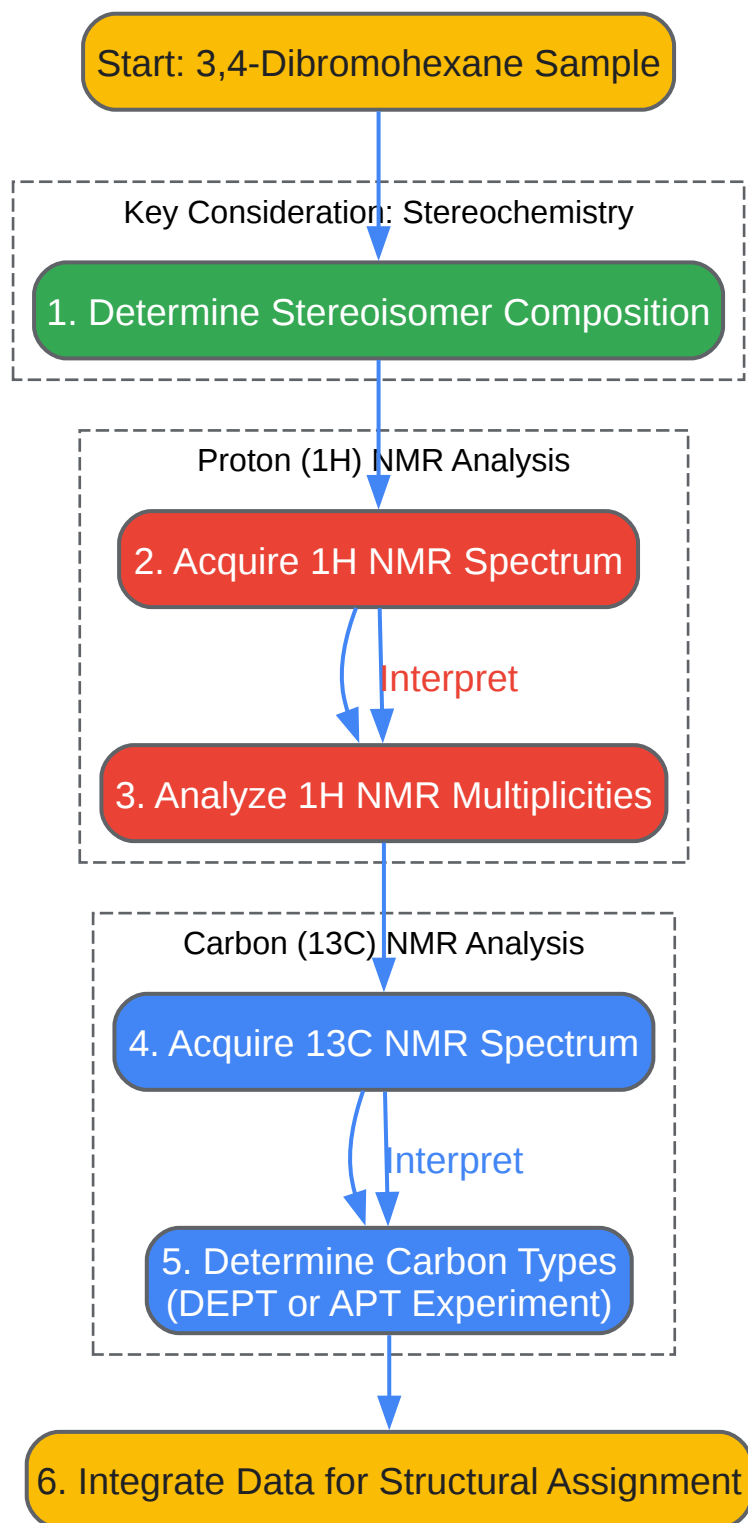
Start: 3,4-Dibromohexane Sample

Key Consideration: Stereochemistry

1. Determine Stereoisomer Composition

Proton (1H) NMR Analysis

2. Acquire 1H NMR Spectrum

Interpret

3. Analyze 1H NMR Multiplicities

Carbon (13C) NMR Analysis

4. Acquire 13C NMR Spectrum

Interpret

5. Determine Carbon Types (DEPT or APT Experiment)

6. Integrate Data for Structural Assignment